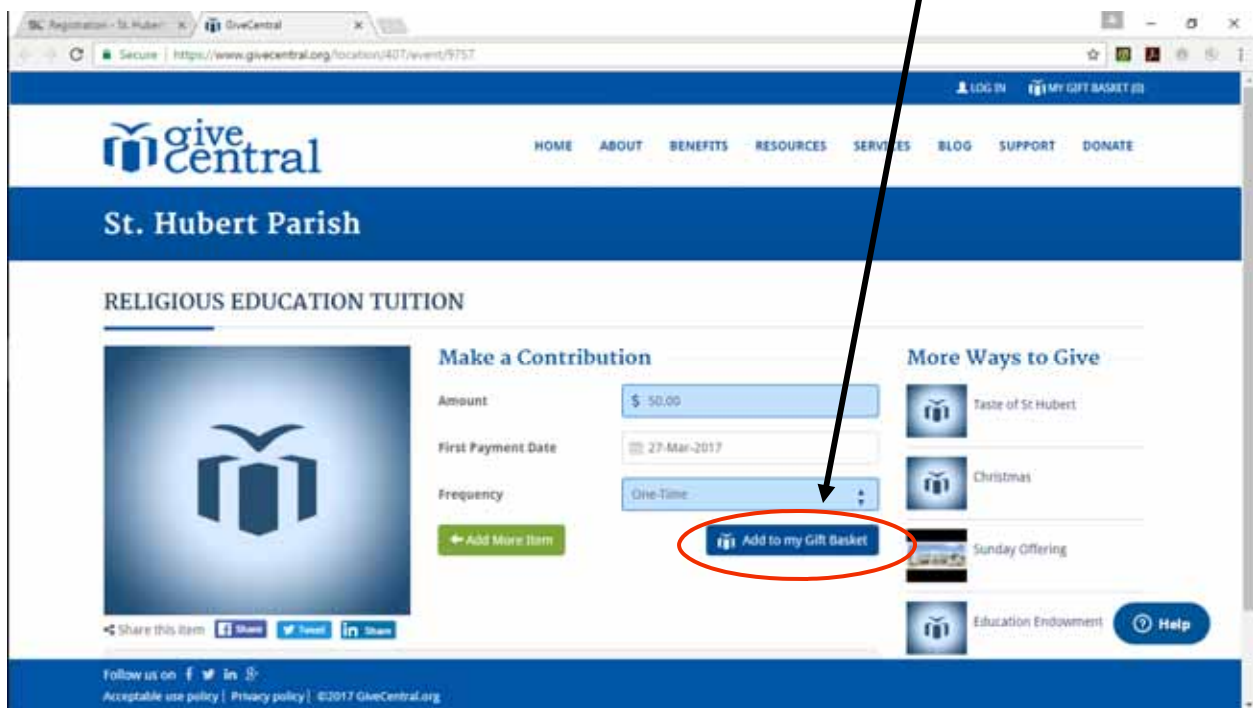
Registration - St. Hubert | GiveCentral

Secure | https://www.givecentral.org/location/407/event/9757

LOG IN MY GIFT BASKET (0)

give central

HOME ABOUT BENEFITS RESOURCES SERVICES BLOG SUPPORT DONATE

St. Hubert Parish

RELIGIOUS EDUCATION TUITION

Make a Contribution

Amount $ 50.00

First Payment Date 27-Mar-2017

Frequency One-Time

Add More Item

Add to my Gift Basket

Share this item Share Tweet Share

More Ways to Give

Taste of St Hubert

Christmas

Sunday Offering

Education Endowment

Help

Follow us on

Acceptable use policy | Privacy policy | ©2017 GiveCentral.org